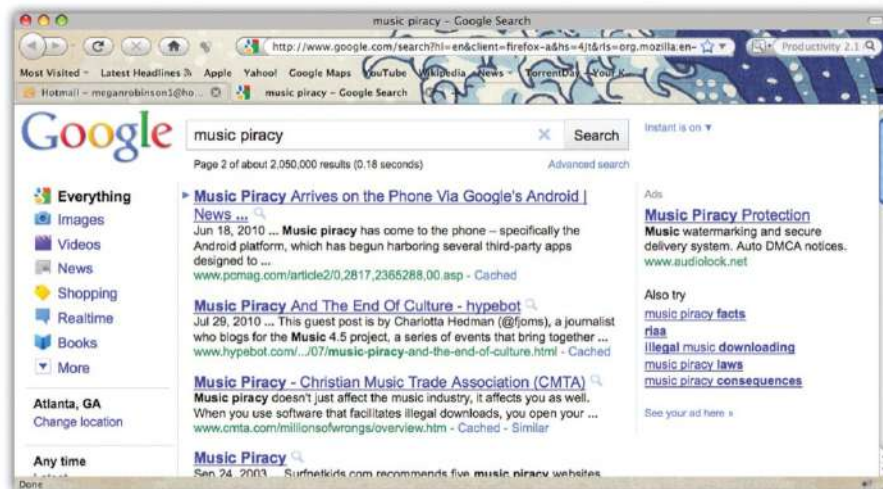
music piracy - Google Search

http://www.google.com/search?hl=en&client=firefox-a&hs=4Jt&rls=org.mozilla:en-

Productivity 2.1

Most Visited Latest Headlines Apple Yahoo! Google Maps YouTube Wikipedia News TorrentDay Your K

Hotmail – meganrobinson1@ho... music piracy – Google Search

Google

music piracy

Search

Instant is on ▼

Page 2 of about 2,050,000 results (0.18 seconds)

Advanced search

Everything
Images
Videos
News
Shopping
Realtime
Books
More

Atlanta, GA
Change location

Any time

Music Piracy Arrives on the Phone Via Google's Android | News ...
Jun 18, 2010 ... Music piracy has come to the phone – specifically the Android platform, which has begun harboring several third-party apps designed to ...
www.pcmag.com/article2/0,2817,2365288,00.asp - Cached

Music Piracy And The End Of Culture - hypebot
Jul 29, 2010 ... This guest post is by Charlotta Hedman (@fjoms), a journalist who blogs for the Music 4.5 project, a series of events that bring together ...
www.hypebot.com/.../07/music-piracy-and-the-end-of-culture.html - Cached

Music Piracy - Christian Music Trade Association (CMTA)
Music piracy doesn't just affect the music industry, it affects you as well. When you use software that facilitates illegal downloads, you open your ...
www.cmta.com/millionsofwrongs/overview.htm - Cached - Similar

Music Piracy
Sep 24, 2003 ... Surfnetkids.com recommends five music piracy websites

Ads

Music Piracy Protection
Music watermarking and secure delivery system. Auto DMCA notices.
www.audiolock.net

Also try
music piracy facts
riaa
illegal music downloading
music piracy laws
music piracy consequences

See your ad here »

Done